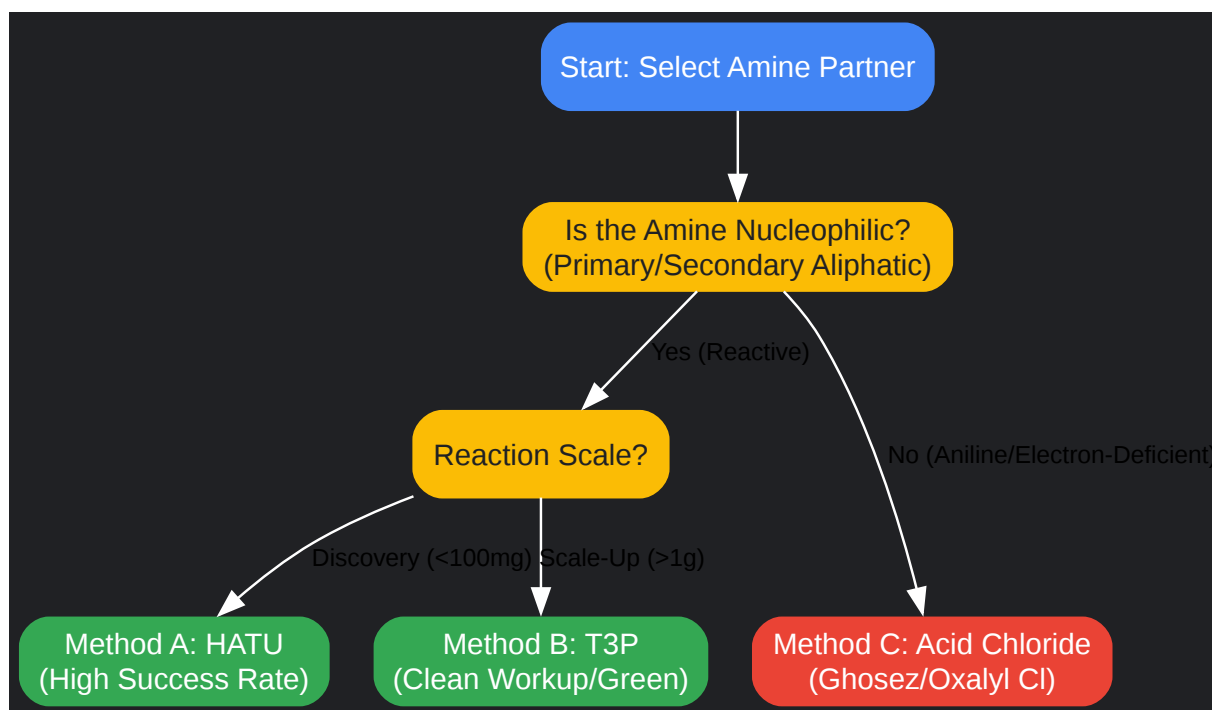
Start: Select Amine Partner

Is the Amine Nucleophilic?
(Primary/Secondary Aliphatic)

Yes (Reactive)

No (Aniline/Electron-Deficient)

Reaction Scale?

Discovery (<100mg)

Scale-Up (>1g)

Method A: HATU
(High Success Rate)

Method B: T3P
(Clean Workup/Green)

Method C: Acid Chloride
(Ghosez/Oxalyl Cl)